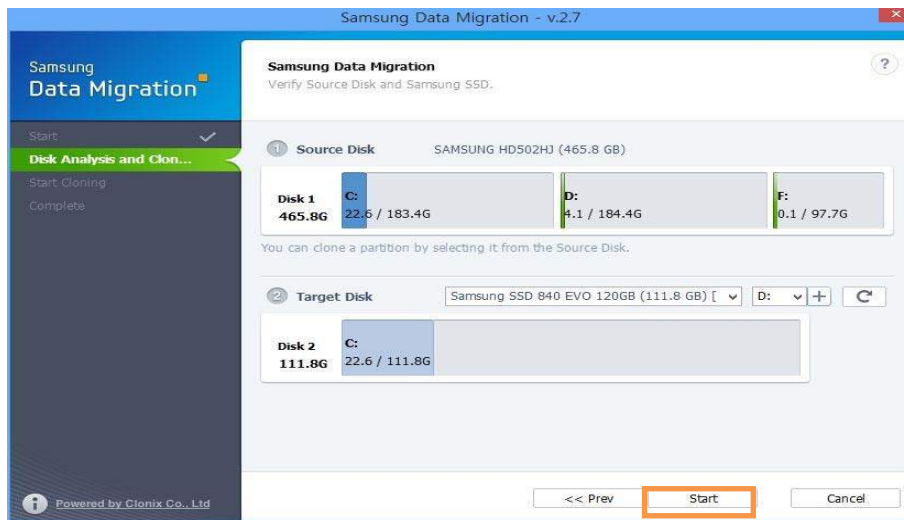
Samsung Data Migration - v.2.7

Samsung Data Migration

Start
Disk Analysis and Clon...
Start Cloning
Complete

Powered by Clonix Co., Ltd

Samsung Data Migration
Verify Source Disk and Samsung SSD.

?

1 Source Disk SAMSUNG HD502HJ (465.8 GB)

Disk 1 465.8G
C: 22.6 / 183.4G
D: 4.1 / 184.4G
F: 0.1 / 97.7G

You can clone a partition by selecting it from the Source Disk.

2 Target Disk Samsung SSD 840 EVO 120GB (111.8 GB) [ D: +

Disk 2 111.8G
C: 22.6 / 111.8G

<< Prev
Start
Cancel